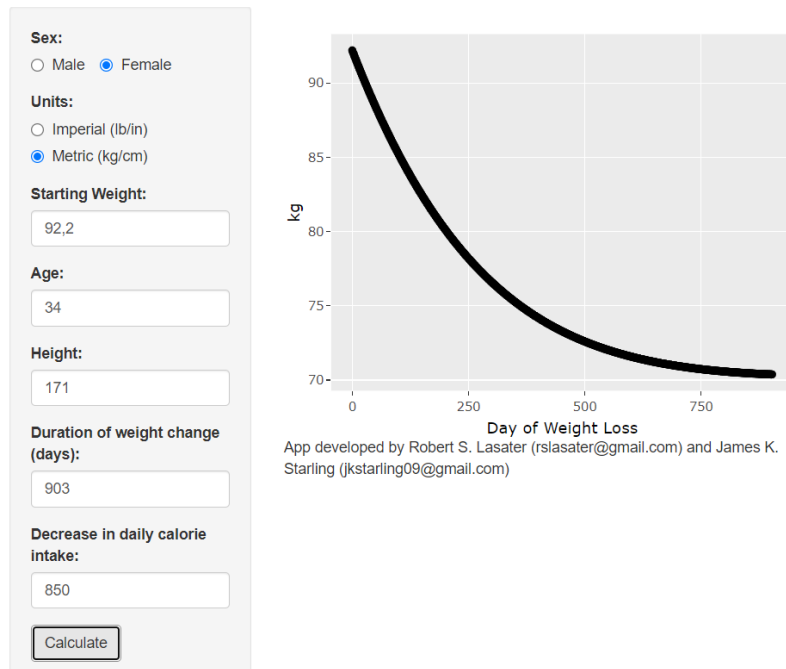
Sex:
○ Male ● Female

Units:
○ Imperial (lb/in)
● Metric (kg/cm)

Starting Weight:
92,2

Age:
34

Height:
171

Duration of weight change (days):
903

Decrease in daily calorie intake:
850

Calculate

kg
90
85
80
75
70
0
250
500
750
Day of Weight Loss

App developed by Robert S. Lasater (rslasater@gmail.com) and James K. Starling (jkstarling09@gmail.com)